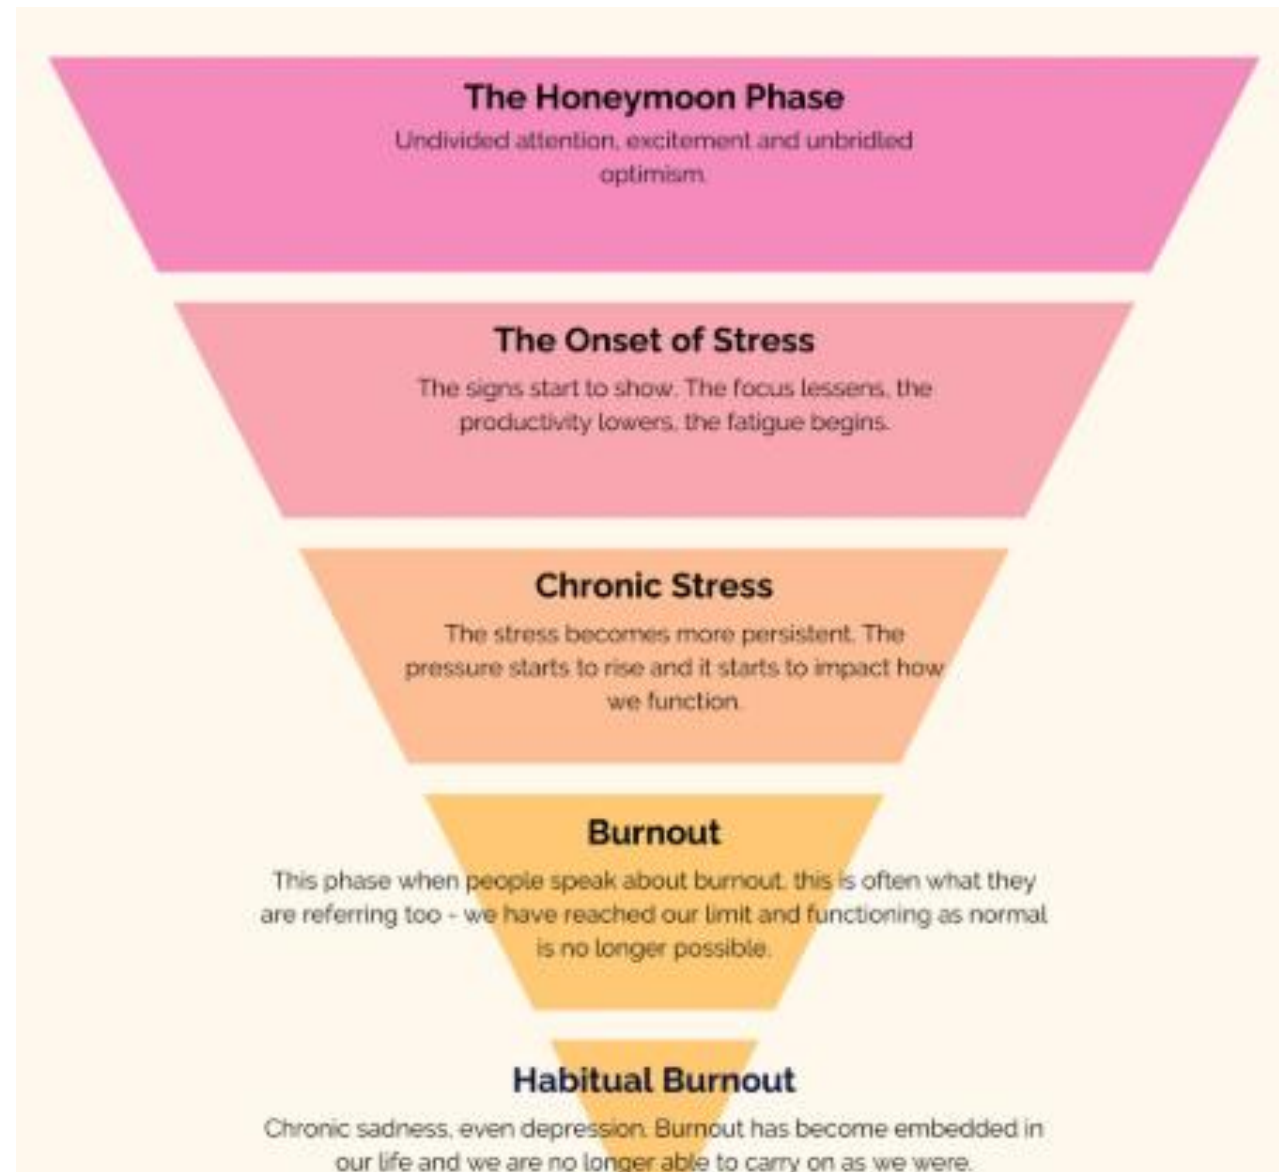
The Honeymoon Phase

Undivided attention, excitement and unbridled optimism.

The Onset of Stress

The signs start to show. The focus lessens, the productivity lowers, the fatigue begins.

Chronic Stress

The stress becomes more persistent. The pressure starts to rise and it starts to impact how we function.

Burnout

This phase when people speak about burnout, this is often what they are referring too - we have reached our limit and functioning as normal is no longer possible.

Habitual Burnout

Chronic sadness, even depression. Burnout has become embedded in our life and we are no longer able to carry on as we were.